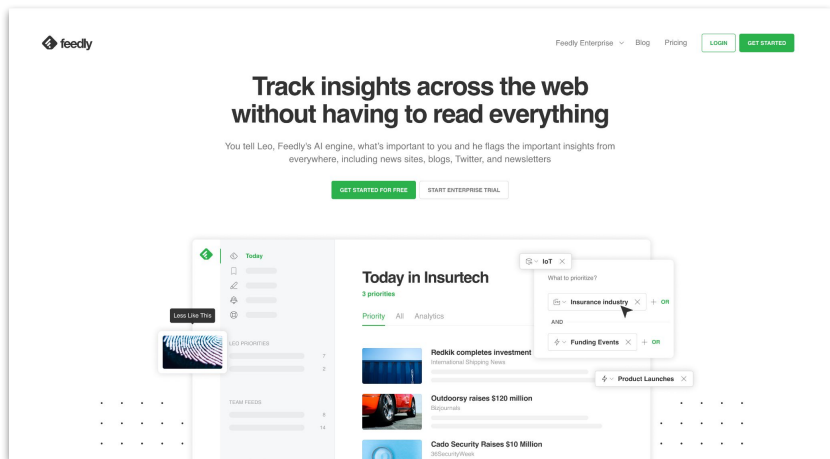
feedly

Feedly Enterprise Blog Pricing LOGIN GET STARTED

Track insights across the web without having to read everything

You tell Leo, Feedly's AI engine, what's important to you and he flags the important insights from everywhere, including news sites, blogs, Twitter, and newsletters

GET STARTED FOR FREE START ENTERPRISE TRIAL

Today

LEO PRIORITIES
7
3

TEAM FEEDS
8
14

Less Like This

Today in Insurtech
3 priorities

Priority All Analytics

Redkik completes investment
International Shipping News

Outdoorsy raises $120 million
Bizjournals

Cado Security Raises $10 Million
365SecurityWeek

IoT

What to prioritize?

Insurance industry + OR

AND

Funding Events + OR

Product Launches